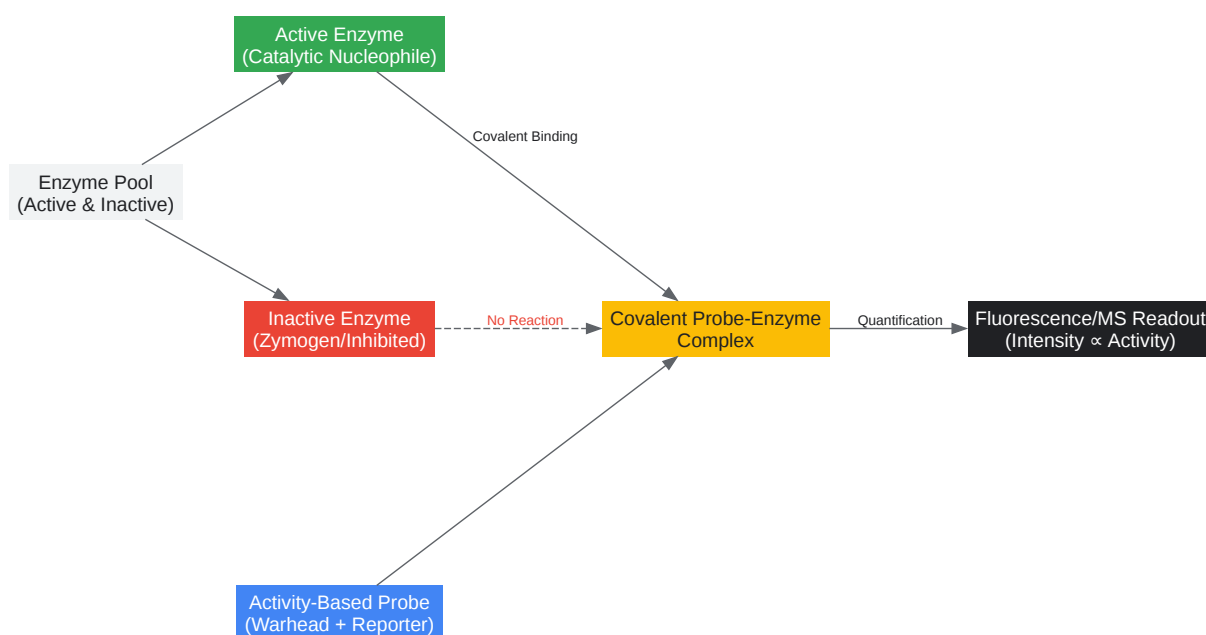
Active Enzyme
(Catalytic Nucleophile)

Covalent Binding

Enzyme Pool
(Active & Inactive)

Inactive Enzyme
(Zymogen/Inhibited)

No Reaction

Covalent Probe-Enzyme
Complex

Quantification

Fluorescence/MS Readout
(Intensity ∝ Activity)

Activity-Based Probe
(Warhead + Reporter)